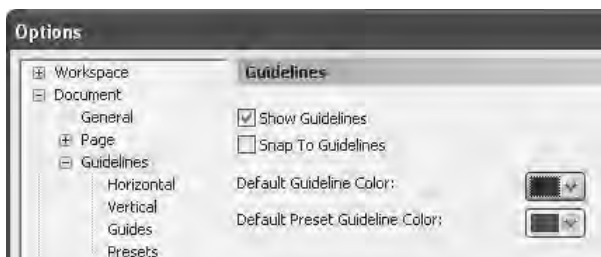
Options

⊞ Workspace
⊟ Document
General
⊞ Page
⊟ Guidelines
Horizontal
Vertical
Guides
Presets

Guidelines

☑ Show Guidelines
☐ Snap To Guidelines

Default Guideline Color:

Default Preset Guideline Color: